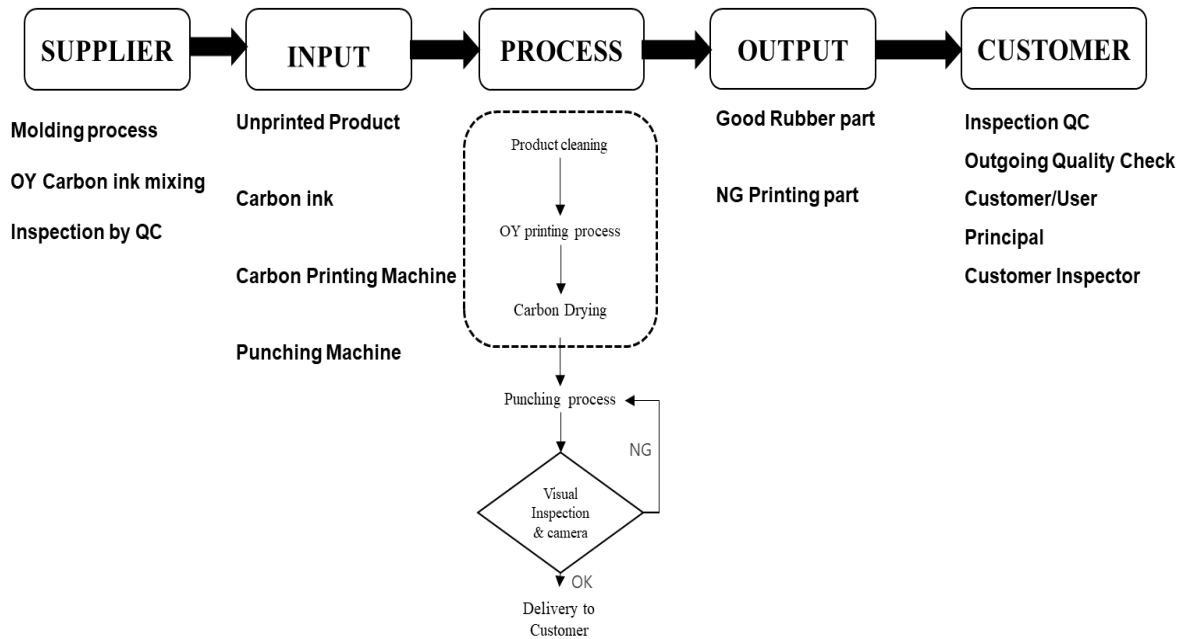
SUPPLIER

INPUT

PROCESS

OUTPUT

CUSTOMER

Molding process

OY Carbon ink mixing

Inspection by QC

Unprinted Product

Carbon ink

Carbon Printing Machine

Punching Machine

Product cleaning

OY printing process

Carbon Drying

Punching process

NG

Visual Inspection & camera

OK

Delivery to Customer

Good Rubber part

NG Printing part

Inspection QC

Outgoing Quality Check

Customer/User

Principal

Customer Inspector